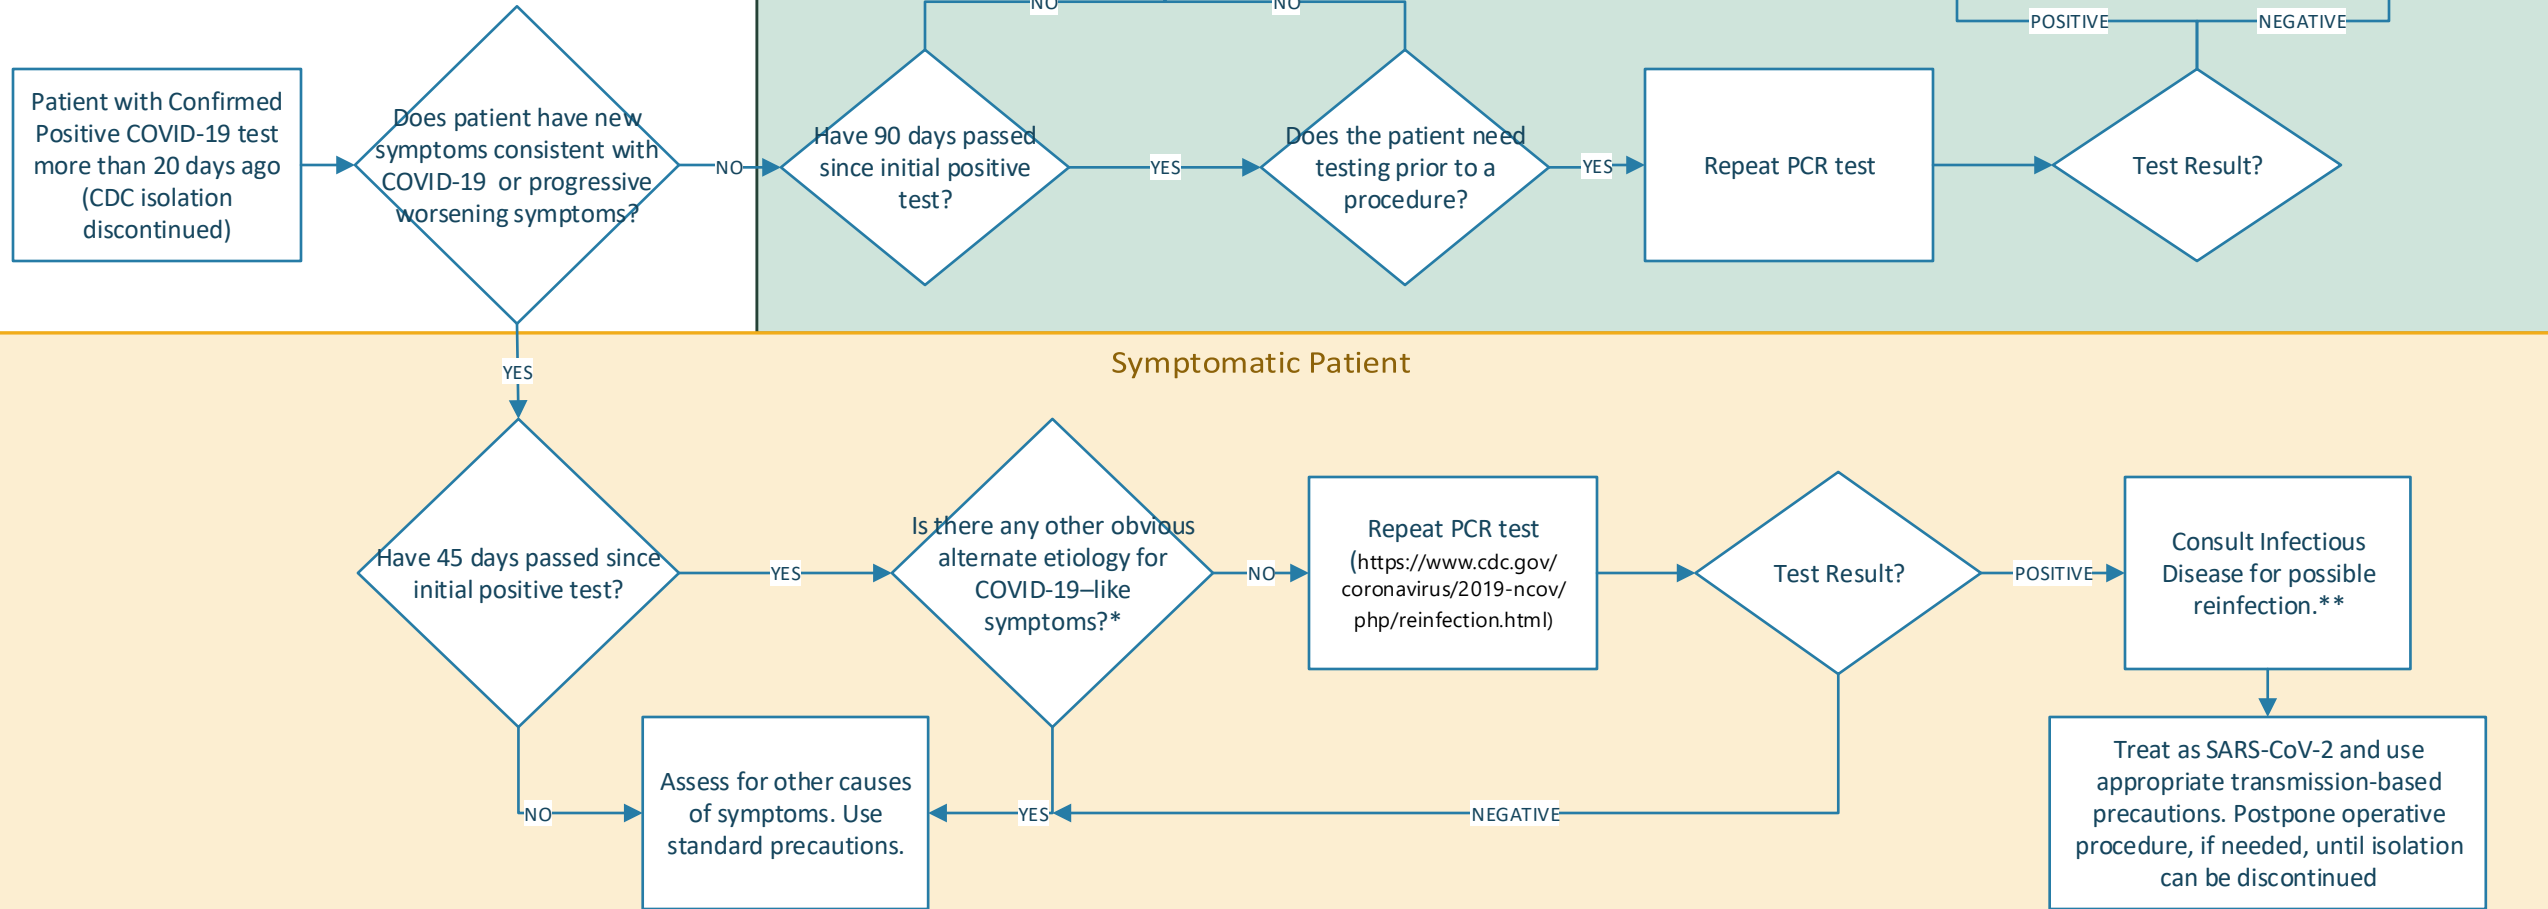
NO

NO

POSITIVE

NEGATIVE

Patient with Confirmed Positive COVID-19 test more than 20 days ago (CDC isolation discontinued)

Does patient have new symptoms consistent with COVID-19 or progressive worsening symptoms?

NO

Have 90 days passed since initial positive test?

YES

Does the patient need testing prior to a procedure?

YES

Repeat PCR test

Test Result?

YES

Symptomatic Patient

Have 45 days passed since initial positive test?

YES

Is there any other obvious alternate etiology for COVID-19–like symptoms?*

NO

Repeat PCR test (https://www.cdc.gov/coronavirus/2019-ncov/php/reinfection.html)

Test Result?

POSITIVE

Consult Infectious Disease for possible reinfection.**

NO

Assess for other causes of symptoms. Use standard precautions.

YES

NEGATIVE

Treat as SARS-CoV-2 and use appropriate transmission-based precautions. Postpone operative procedure, if needed, until isolation can be discontinued